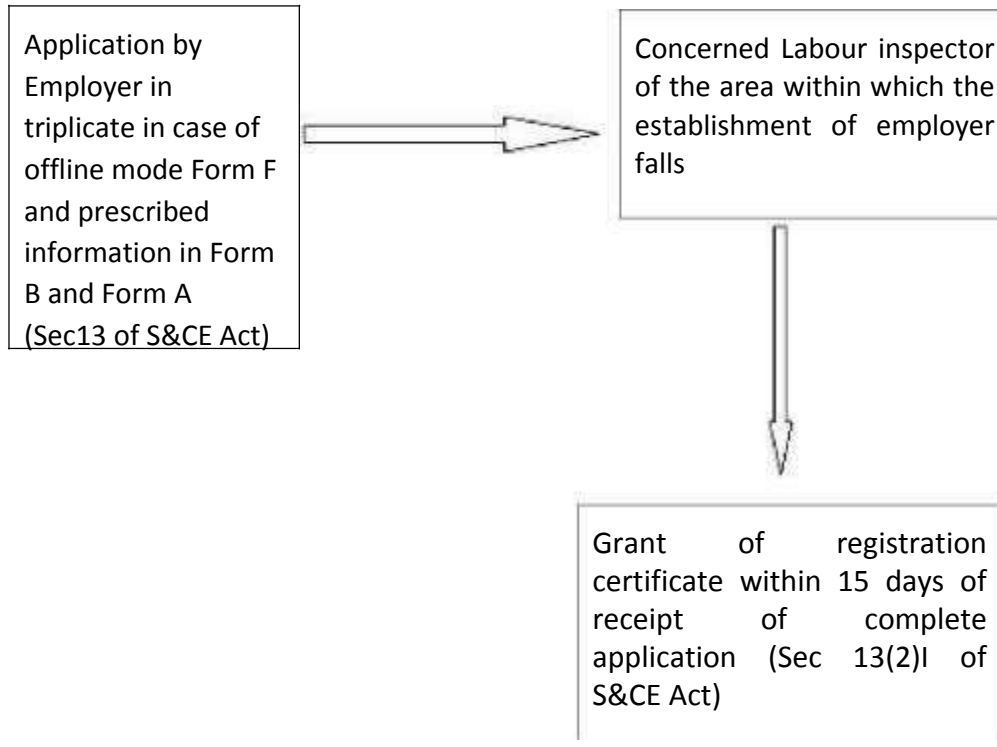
Application by Employer in triplicate in case of offline mode Form F and prescribed information in Form B and Form A (Sec13 of S&CE Act)

Concerned Labour inspector of the area within which the establishment of employer falls

Grant of registration certificate within 15 days of receipt of complete application (Sec 13(2)I of S&CE Act)